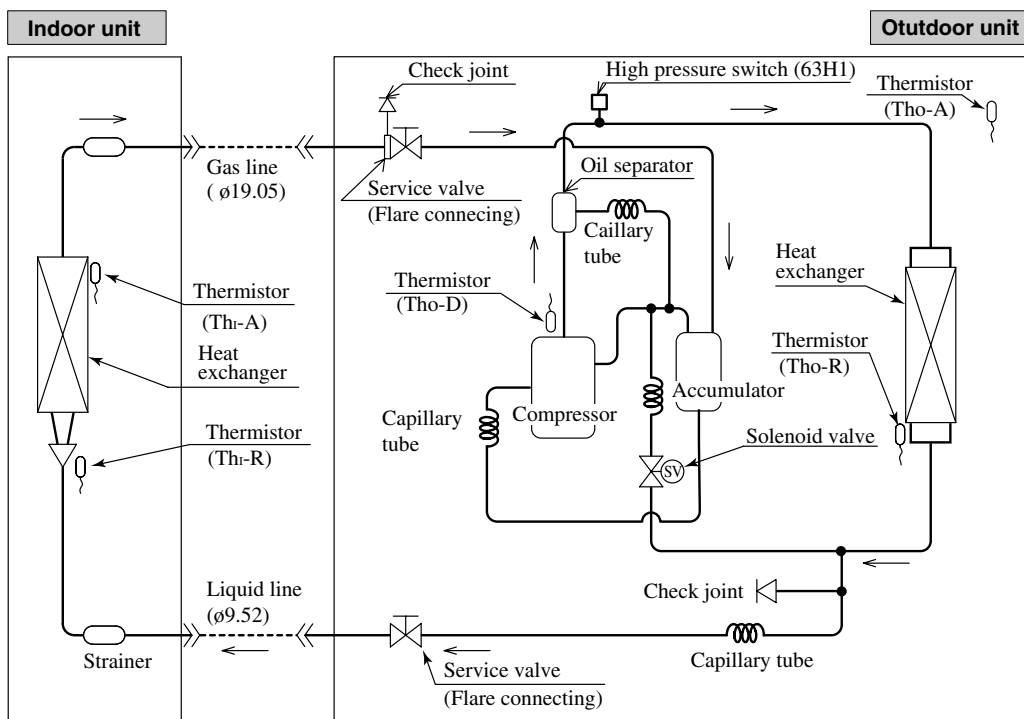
Indoor unit

Otutdoor unit

Check joint

High pressure switch (63H1)

Thermistor (Tho-A)

Gas line ( ø19.05)

Service valve (Flare conneceing)

Oil separator

Caillary tube

Heat exchanger

Thermistor (Tho-D)

Thermistor (ThI-A)

Heat exchanger

Thermistor (Tho-R)

Accumulator

Capillary tube

Compressor

Thermistor (ThI-R)

Solenoid valve

SV

Liquid line (ø9.52)

Check joint

Strainer

Service valve (Flare connecting)

Capillary tube